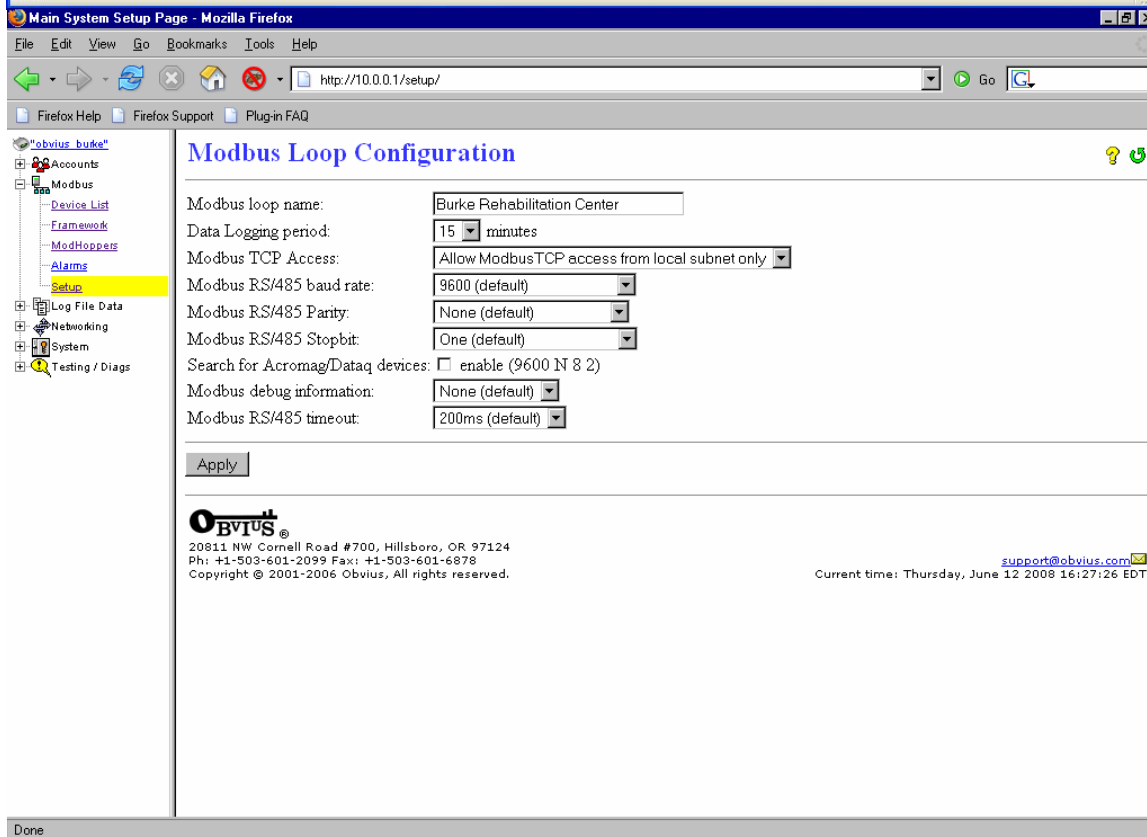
Main System Setup Page - Mozilla Firefox

File Edit View Go Bookmarks Tools Help

http://10.0.0.1/setup/

Go

Firefox Help Firefox Support Plug-in FAQ

"obvius_burke"
Accounts
Modbus
Device List
Framework
ModHoppers
Alarms
Setup
Log File Data
Networking
System
Testing / Diags

Modbus Loop Configuration

Modbus loop name: Burke Rehabilitation Center
Data Logging period: 15 minutes
Modbus TCP Access: Allow ModbusTCP access from local subnet only
Modbus RS/485 baud rate: 9600 (default)
Modbus RS/485 Parity: None (default)
Modbus RS/485 Stopbit: One (default)
Search for Acromag/Dataq devices: enable (9600 N 8 2)
Modbus debug information: None (default)
Modbus RS/485 timeout: 200ms (default)

Apply

OBVIUS®
20811 NW Cornell Road #700, Hillsboro, OR 97124
Ph: +1-503-601-2099 Fax: +1-503-601-6878
Copyright © 2001-2006 Obvius, All rights reserved.

support@obvius.com
Current time: Thursday, June 12 2008 16:27:26 EDT

Done